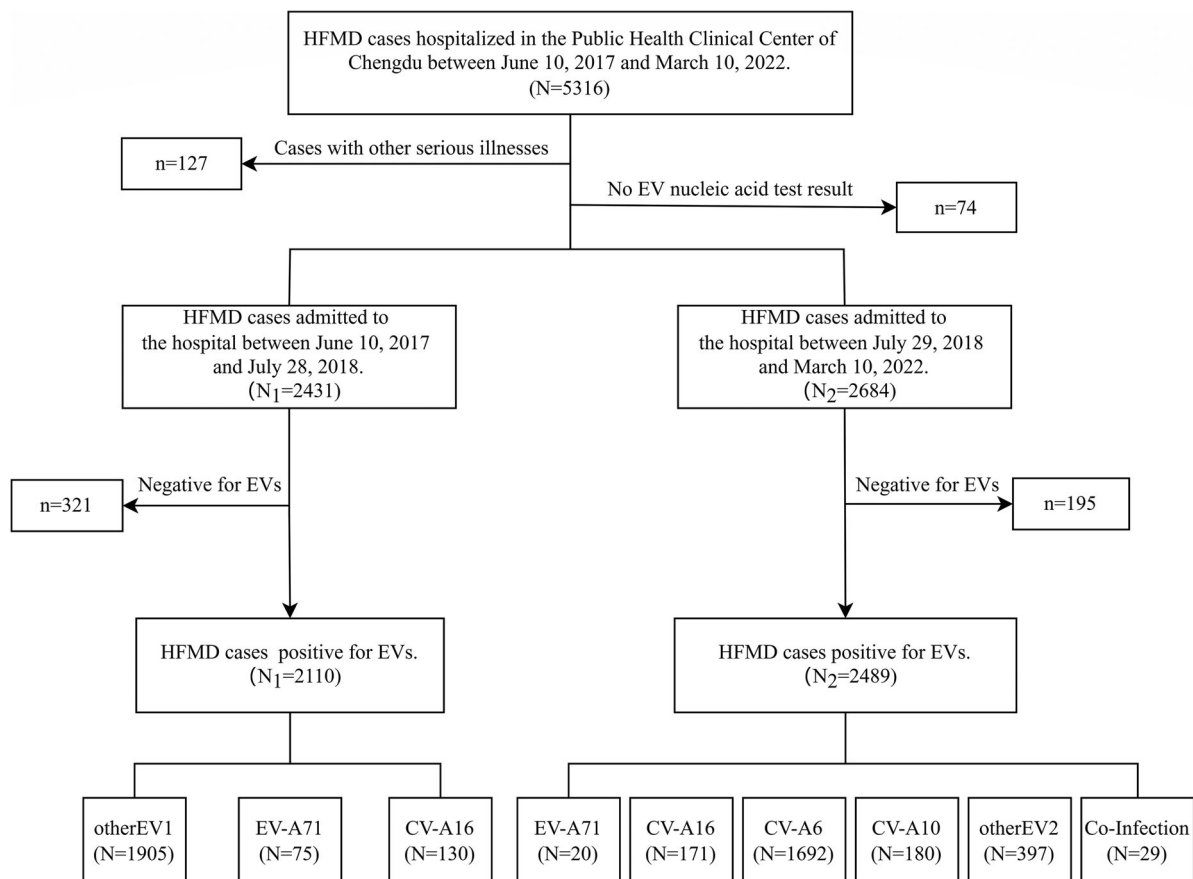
HFMD cases hospitalized in the Public Health Clinical Center of Chengdu between June 10, 2017 and March 10, 2022.
(N=5316)

Cases with other serious illnesses

n=127

No EV nucleic acid test result

n=74

HFMD cases admitted to the hospital between June 10, 2017 and July 28, 2018.
($N_1$=2431)

HFMD cases admitted to the hospital between July 29, 2018 and March 10, 2022.
($N_2$=2684)

Negative for EVs

n=321

Negative for EVs

n=195

HFMD cases positive for EVs.
($N_1$=2110)

HFMD cases positive for EVs.
($N_2$=2489)

otherEV1
(N=1905)

EV-A71
(N=75)

CV-A16
(N=130)

EV-A71
(N=20)

CV-A16
(N=171)

CV-A6
(N=1692)

CV-A10
(N=180)

otherEV2
(N=397)

Co-Infection
(N=29)